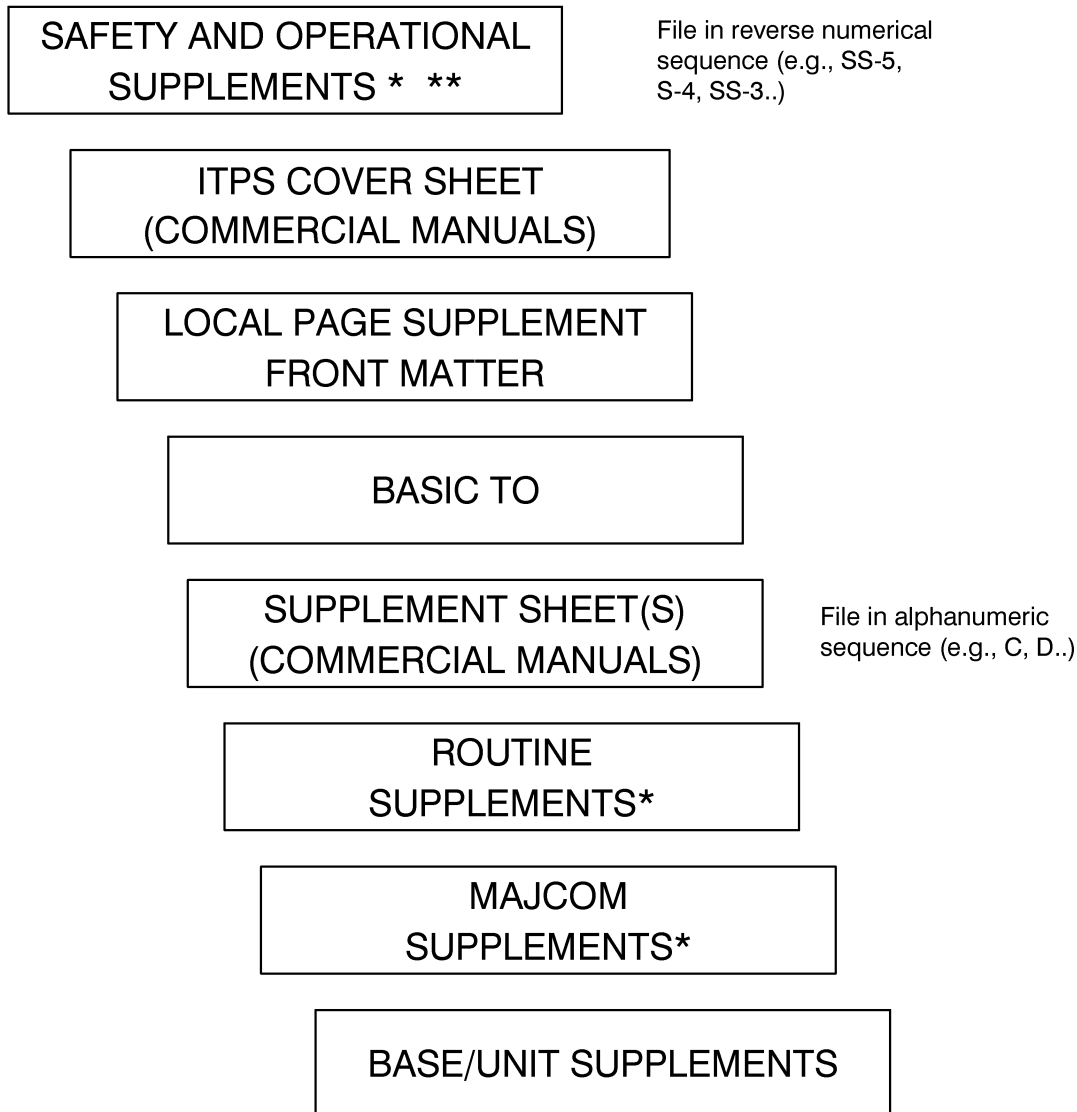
SAFETY AND OPERATIONAL SUPPLEMENTS * **

File in reverse numerical sequence (e.g., SS-5, S-4, SS-3..)

ITPS COVER SHEET (COMMERCIAL MANUALS)

LOCAL PAGE SUPPLEMENT FRONT MATTER

BASIC TO

SUPPLEMENT SHEET(S) (COMMERCIAL MANUALS)

File in alphanumeric sequence (e.g., C, D..)

ROUTINE SUPPLEMENTS*

MAJCOM SUPPLEMENTS*

BASE/UNIT SUPPLEMENTS